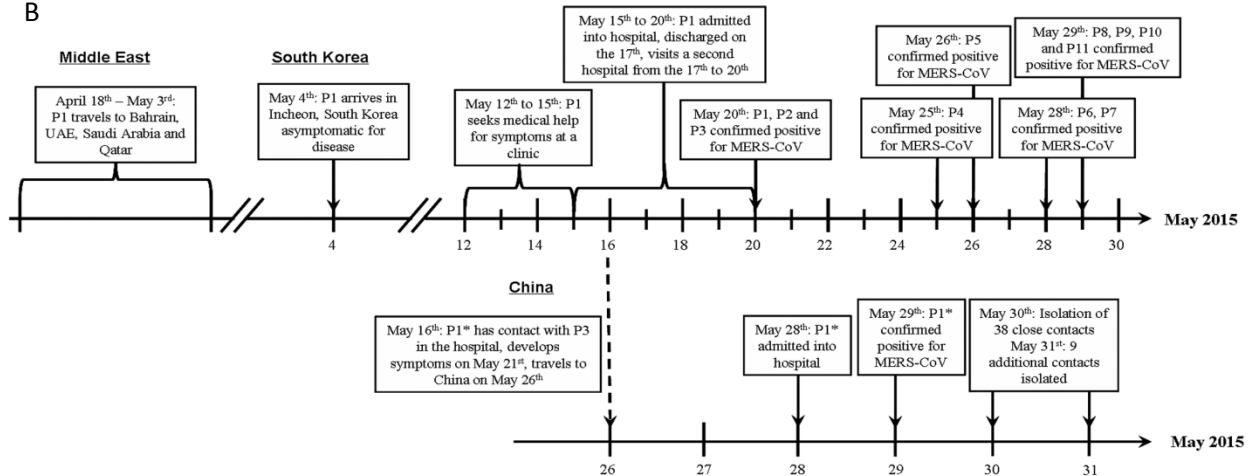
B

Middle East

South Korea

April 18$^{th}$ – May 3$^{rd}$: P1 travels to Bahrain, UAE, Saudi Arabia and Qatar

May 4$^{th}$: P1 arrives in Incheon, South Korea asymptomatic for disease

May 12$^{th}$ to 15$^{th}$: P1 seeks medical help for symptoms at a clinic

May 15$^{th}$ to 20$^{th}$: P1 admitted into hospital, discharged on the 17$^{th}$, visits a second hospital from the 17$^{th}$ to 20$^{th}$

May 20$^{th}$: P1, P2 and P3 confirmed positive for MERS-CoV

May 26$^{th}$: P5 confirmed positive for MERS-CoV

May 25$^{th}$: P4 confirmed positive for MERS-CoV

May 29$^{th}$: P8, P9, P10 and P11 confirmed positive for MERS-CoV

May 28$^{th}$: P6, P7 confirmed positive for MERS-CoV

4 12 14 16 18 20 22 24 26 28 30 May 2015

China

May 16$^{th}$: P1* has contact with P3 in the hospital, develops symptoms on May 21$^{st}$, travels to China on May 26$^{th}$

May 28$^{th}$: P1* admitted into hospital

May 29$^{th}$: P1* confirmed positive for MERS-CoV

May 30$^{th}$: Isolation of 38 close contacts May 31$^{st}$: 9 additional contacts isolated

26 27 28 29 30 31 May 2015